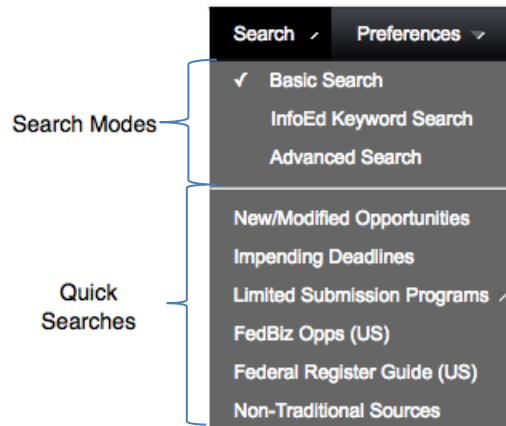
Search Preferences

Search Modes

✓ Basic Search
InfoEd Keyword Search
Advanced Search

Quick Searches

New/Modified Opportunities
Impending Deadlines
Limited Submission Programs
FedBiz Opps (US)
Federal Register Guide (US)
Non-Traditional Sources